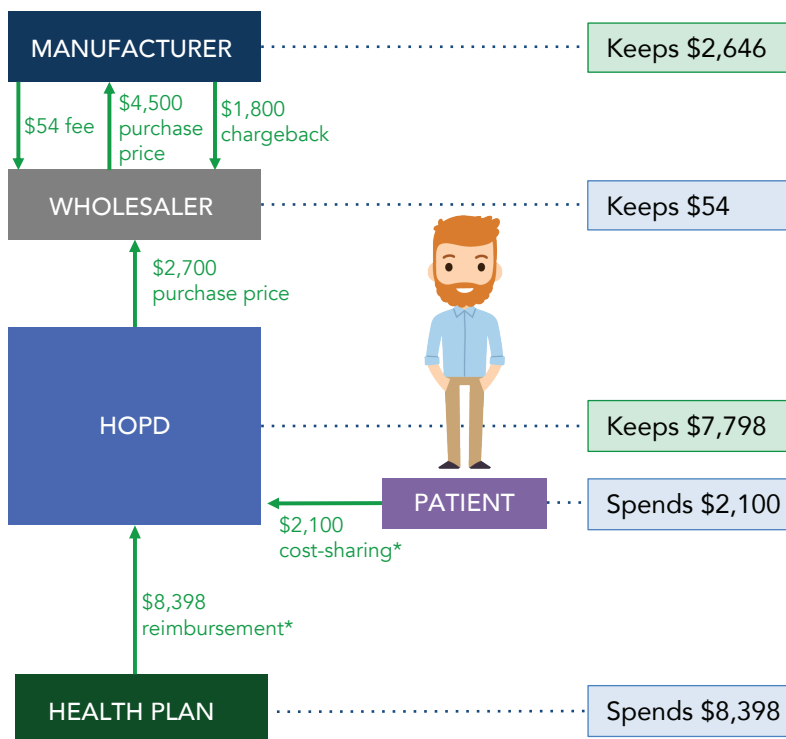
MANUFACTURER

Keeps $2,646

$54 fee

$4,500 purchase price

$1,800 chargeback

WHOLESALER

Keeps $54

$2,700 purchase price

HOPD

Keeps $7,798

PATIENT

Spends $2,100

$2,100 cost-sharing*

$8,398 reimbursement*

HEALTH PLAN

Spends $8,398